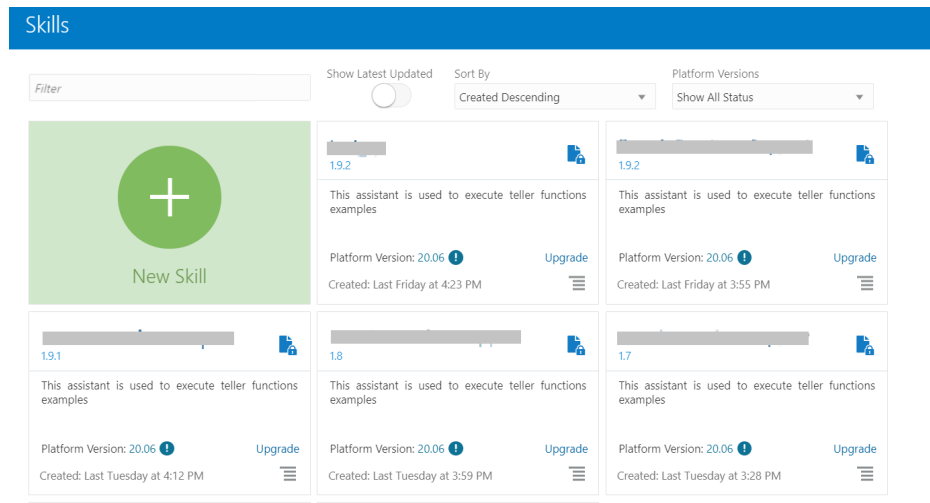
Skills

Filter

Show Latest Updated

Sort By
Created Descending

Platform Versions
Show All Status

New Skill

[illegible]
1.9.2
This assistant is used to execute teller functions examples
Platform Version: 20.06 Upgrade
Created: Last Friday at 4:23 PM

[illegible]
1.9.2
This assistant is used to execute teller functions examples
Platform Version: 20.06 Upgrade
Created: Last Friday at 3:55 PM

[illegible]
1.9.1
This assistant is used to execute teller functions examples
Platform Version: 20.06 Upgrade
Created: Last Tuesday at 4:12 PM

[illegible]
1.8
This assistant is used to execute teller functions examples
Platform Version: 20.06 Upgrade
Created: Last Tuesday at 3:59 PM

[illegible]
1.7
This assistant is used to execute teller functions examples
Platform Version: 20.06 Upgrade
Created: Last Tuesday at 3:28 PM